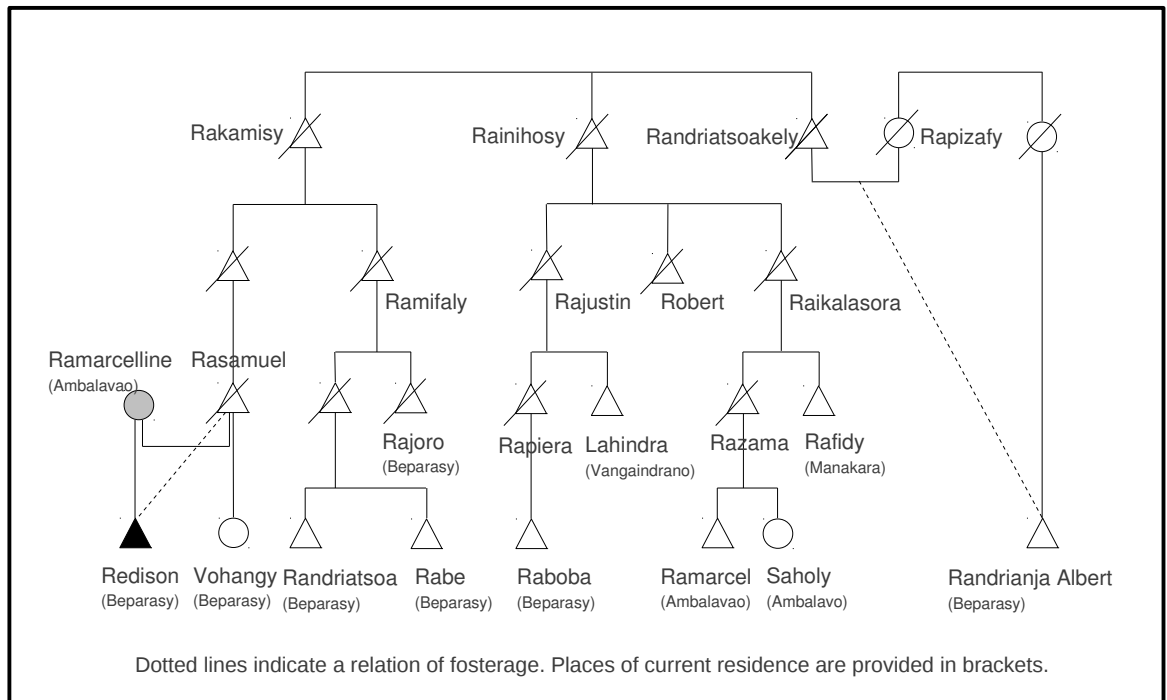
Rakamisy
Rainihosy
Randriatsoakely
Rapizafy
Ramifaly
Rajustin
Robert
Raikalasora
Ramarcelline
(Ambalavao)
Rasamuel
Rajoro
(Beparasy)
Rapiera
Lahindra
(Vangaindrano)
Razama
Rafidy
(Manakara)
Redison
(Beparasy)
Vohangy
(Beparasy)
Randriatsoa
(Beparasy)
Rabe
(Beparasy)
Raboba
(Beparasy)
Ramarcel
(Ambalavao)
Saholy
(Ambalavo)
Randrianja Albert
(Beparasy)

Dotted lines indicate a relation of fosterage. Places of current residence are provided in brackets.